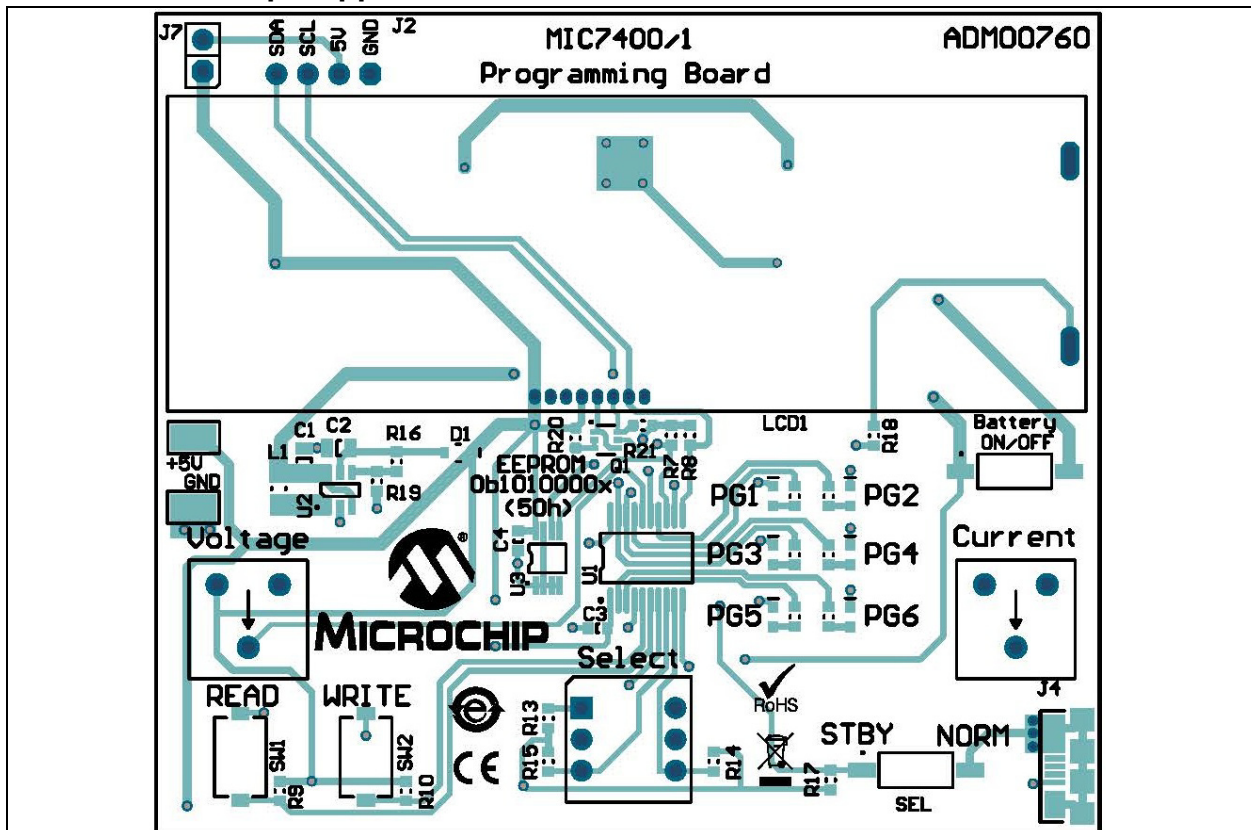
J7
SDA SCL 5V GND J2
MIC7400/1
Programming Board
ADM00760

C1 C2 R16 D1
L1
U2
R19
+5V
GND
R20
EEPROM
0b1010000x
(50h)
Q1
R21
R7 R8
LCD1
R18
Battery ON/OFF
PG1 PG2
PG3 PG4
PG5 PG6
C4
U3
U1
C3
Voltage
Current
MICROCHIP
Select
RoHS
READ
WRITE
SW1
SW2
R9
R10
R13
R15
CE
R14
R17
STBY
NORM
SEL
J4